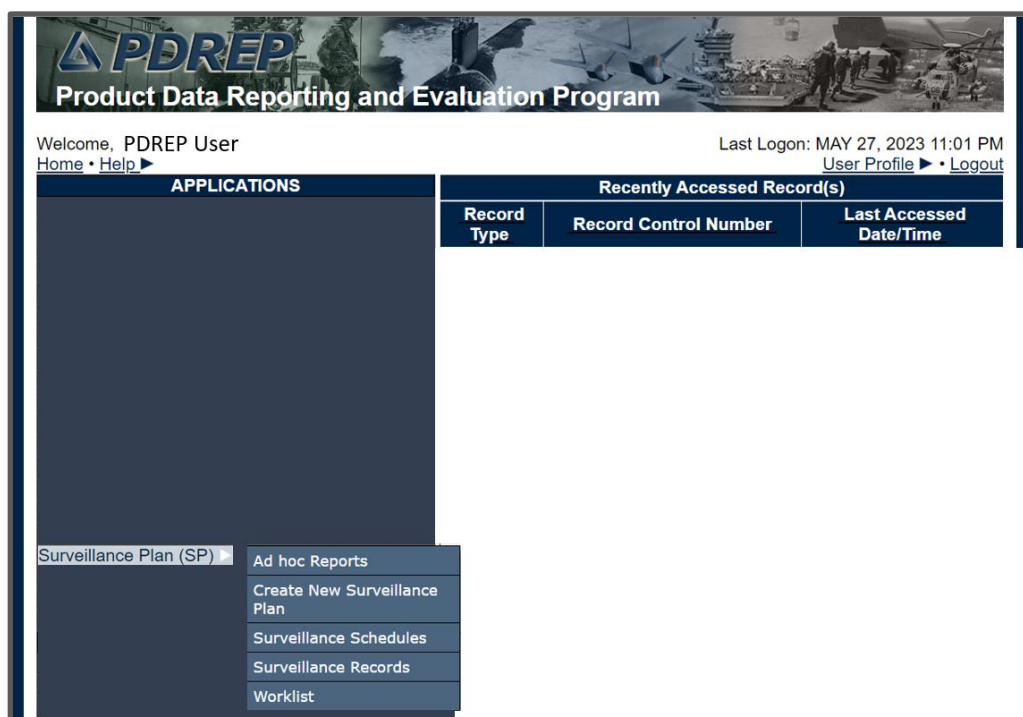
PDREP
Product Data Reporting and Evaluation Program

Welcome, PDREP User
Home • Help ►

Last Logon: MAY 27, 2023 11:01 PM
User Profile ► • Logout

APPLICATIONS

Recently Accessed Record(s)

| Record Type | Record Control Number | Last Accessed Date/Time |
|---|---|---|

Surveillance Plan (SP) ►

Ad hoc Reports
Create New Surveillance Plan
Surveillance Schedules
Surveillance Records
Worklist